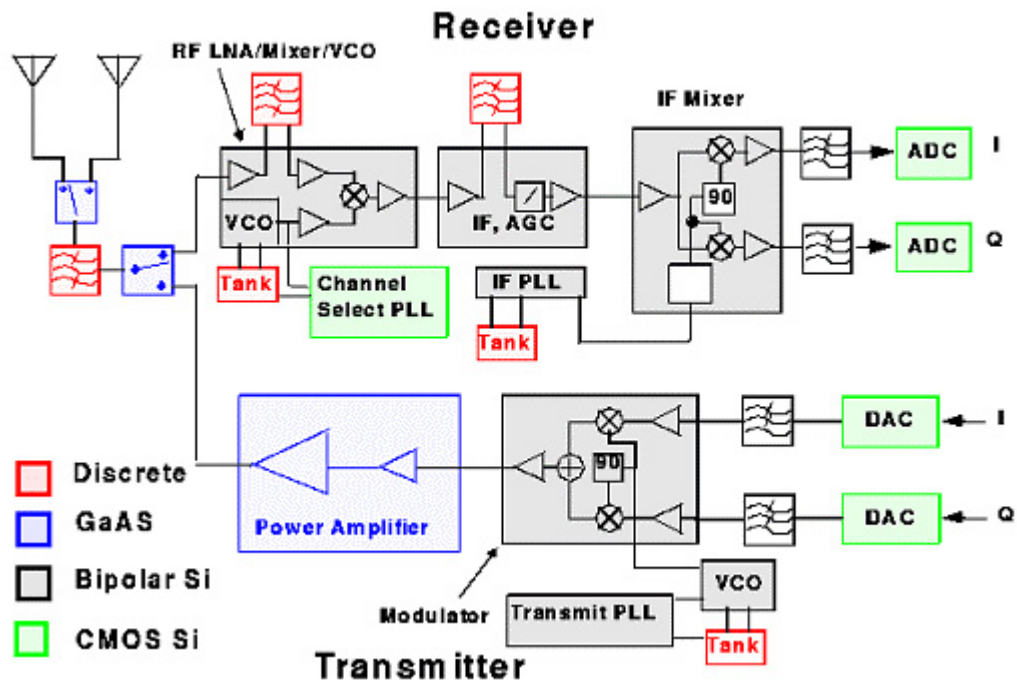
Receiver

RF LNA/Mixer/VCO

IF Mixer

VCO

IF, AGC

90

ADC I

ADC Q

Tank

Channel Select PLL

IF PLL

Tank

DAC I

90

DAC Q

Discrete

GaAS

Bipolar Si

CMOS Si

Power Amplifier

Modulator

VCO

Transmit PLL

Tank

Transmitter